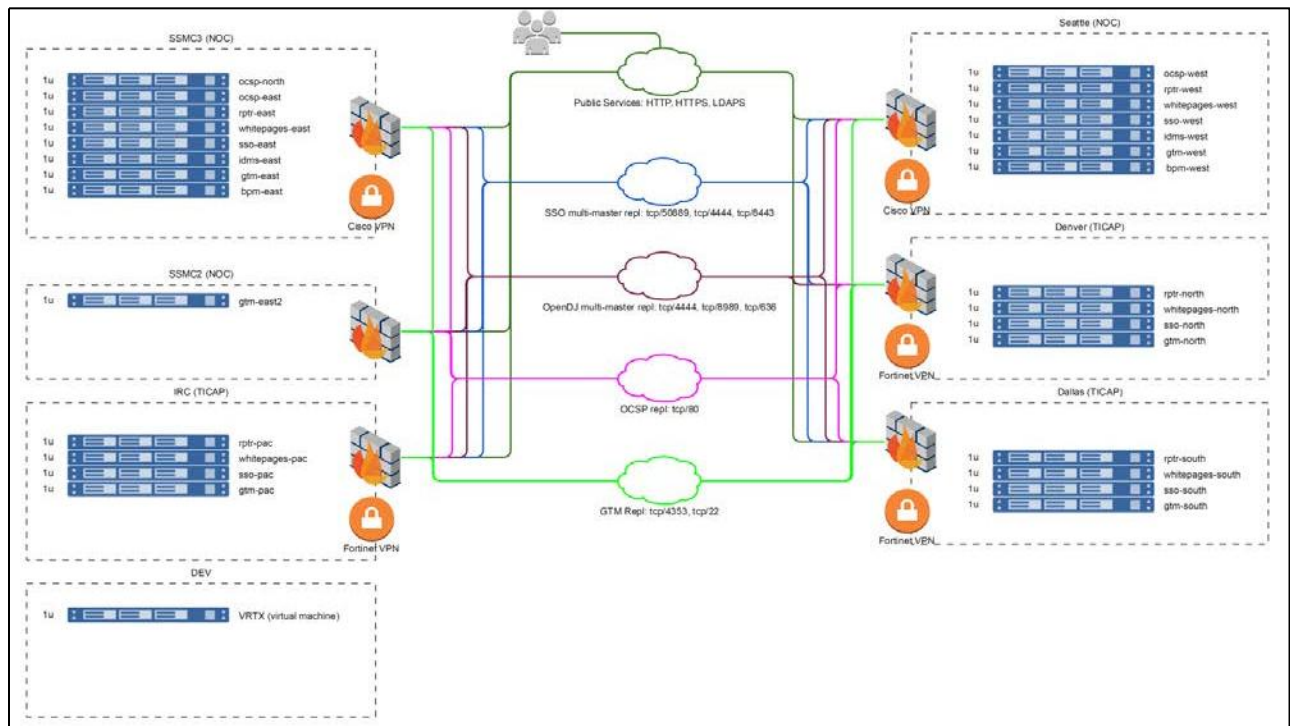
SSMC3 (NOC)

1u ocsp-north
1u ocsp-east
1u rptr-east
1u whitepages-east
1u sso-east
1u idms-east
1u gtm-east
1u bpm-east

Cisco VPN

SSMC2 (NOC)

1u gtm-east2

IRC (TICAP)

1u rptr-pac
1u whitepages-pac
1u sso-pac
1u gtm-pac

Fortinet VPN

DEV

1u VRTX (virtual machine)

Public Services: HTTP, HTTPS, LDAPS

SSO multi-master repl: tcp/50889, tcp/4444, tcp/8443

OpenDJ multi-master repl: tcp/4444, tcp/8989, tcp/636

OCSP repl: tcp/80

GTM Repl: tcp/4353, tcp/22

Seattle (NOC)

1u ocsp-west
1u rptr-west
1u whitepages-west
1u sso-west
1u idms-west
1u gtm-west
1u bpm-west

Cisco VPN

Denver (TICAP)

1u rptr-north
1u whitepages-north
1u sso-north
1u gtm-north

Fortinet VPN

Dallas (TICAP)

1u rptr-south
1u whitepages-south
1u sso-south
1u gtm-south

Fortinet VPN